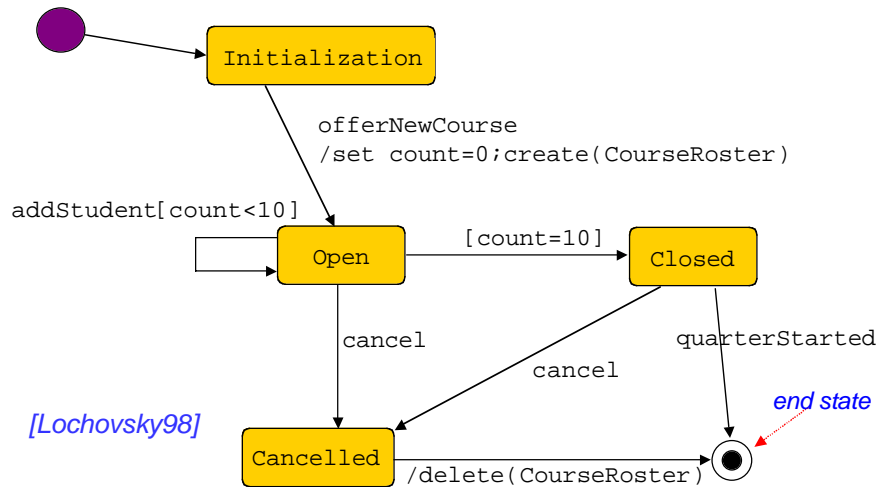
Initialization

offerNewCourse
/set count=0;create(CourseRoster)

addStudent[count<10]

Open

[count=10]

Closed

cancel

quarterStarted

cancel

end state

[Lochovsky98]

Cancelled

/delete(CourseRoster)